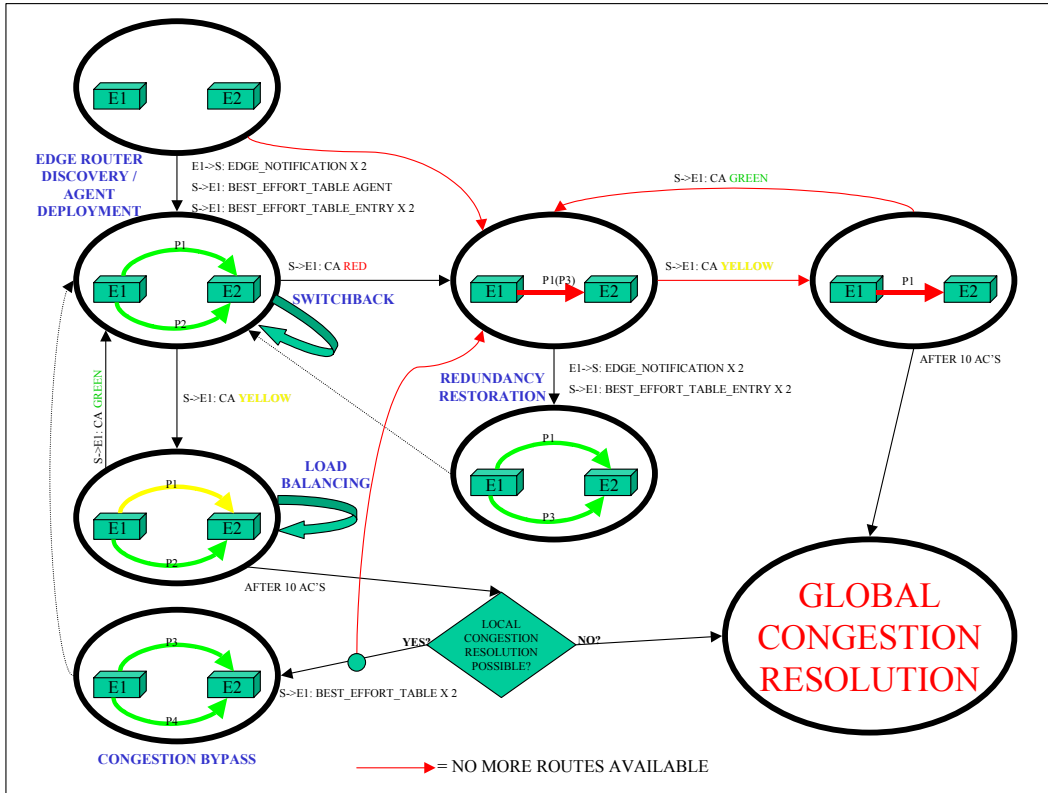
E1 E2

EDGE ROUTER DISCOVERY / AGENT DEPLOYMENT

E1->S: EDGE_NOTIFICATION X 2
S->E1: BEST_EFFORT_TABLE AGENT
S->E1: BEST_EFFORT_TABLE_ENTRY X 2

S->E1: CA GREEN

P1
E1 E2
P2

S->E1: CA RED

E1 P1(P3) E2

S->E1: CA YELLOW

E1 P1 E2

SWITCHBACK

AFTER 10 AC'S

S->E1: CA YELLOW

S->E1: CA GREEN

REDUNDANCY RESTORATION

E1->S: EDGE_NOTIFICATION X 2
S->E1: BEST_EFFORT_TABLE_ENTRY X 2

P1
E1 E2
P3

LOAD BALANCING

P1
E1 E2
P2

AFTER 10 AC'S

LOCAL CONGESTION RESOLUTION POSSIBLE?

YES?

NO?

GLOBAL CONGESTION RESOLUTION

P3
E1 E2
P4

S->E1: BEST_EFFORT_TABLE X 2

CONGESTION BYPASS

= NO MORE ROUTES AVAILABLE